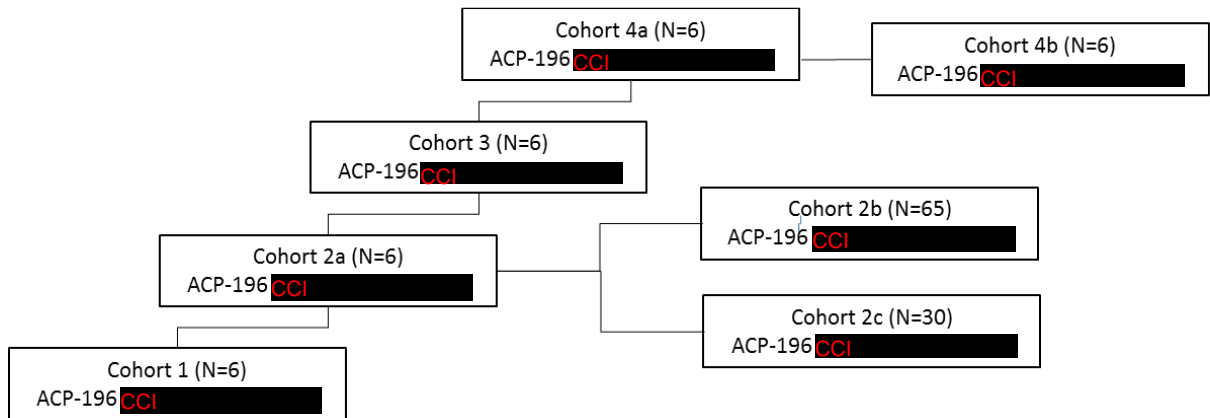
Cohort 4a (N=6)
ACP-196 CCI

Cohort 4b (N=6)
ACP-196 CCI

Cohort 3 (N=6)
ACP-196 CCI

Cohort 2b (N=65)
ACP-196 CCI

Cohort 2a (N=6)
ACP-196 CCI

Cohort 2c (N=30)
ACP-196 CCI

Cohort 1 (N=6)
ACP-196 CCI